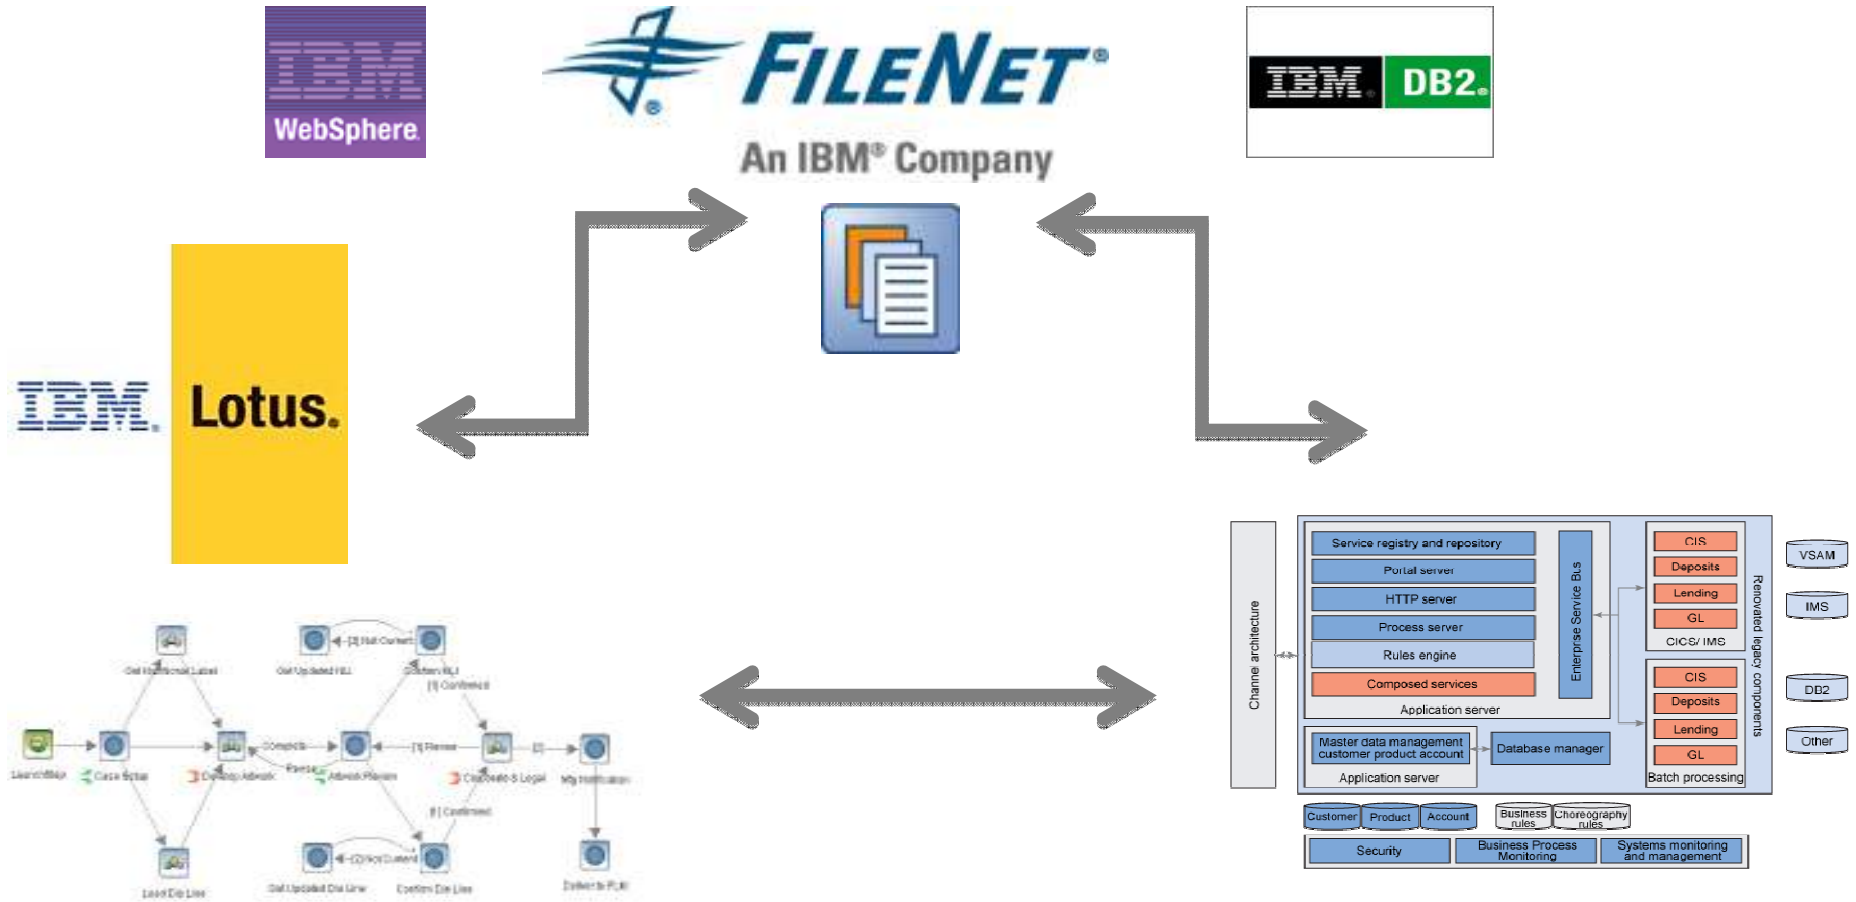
IBM WebSphere

FILENET®
An IBM® Company

IBM DB2.

IBM. Lotus.

Get Updated NLI
[3] Not Current
Confirm NLI
[1] Confirmed
Get Historical Label
Launch Map
Case Setup
Complete
[1] Revise
Revise
Develop Artwork
Artwork Revision
Complete & Legal
[2]
Mfg Notification
[4] Confirmed
Get Updated Die Line
[2] Not Current
Confirm Die Line
Lead Die Line
Deliver to PLM

Channel architecture
Service registry and repository
Portal server
HTTP server
Process server
Rules engine
Composed services
Application server
Enterprise Service Bus
Master data management customer product account
Database manager
Application server
CIS
Deposits
Lending
GL
CICS/ IMS
CIS
Deposits
Lending
GL
Batch processing
Renovated legacy components
VSAM
IMS
DB2
Other
Customer
Product
Account
Business rules
Choreography rules
Security
Business Process Monitoring
Systems monitoring and management